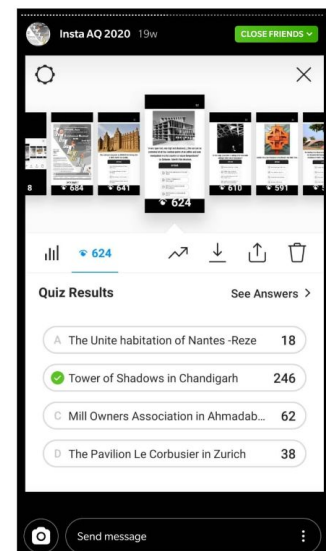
Insta AQ 2020 19w

CLOSE FRIENDS

8 684 641 624 610 591

624

Quiz Results

See Answers >

A The Unite habitation of Nantes -Reze 18

Tower of Shadows in Chandigarh 246

C Mill Owners Association in Ahmadab... 62

D The Pavilion Le Corbusier in Zurich 38

Send message